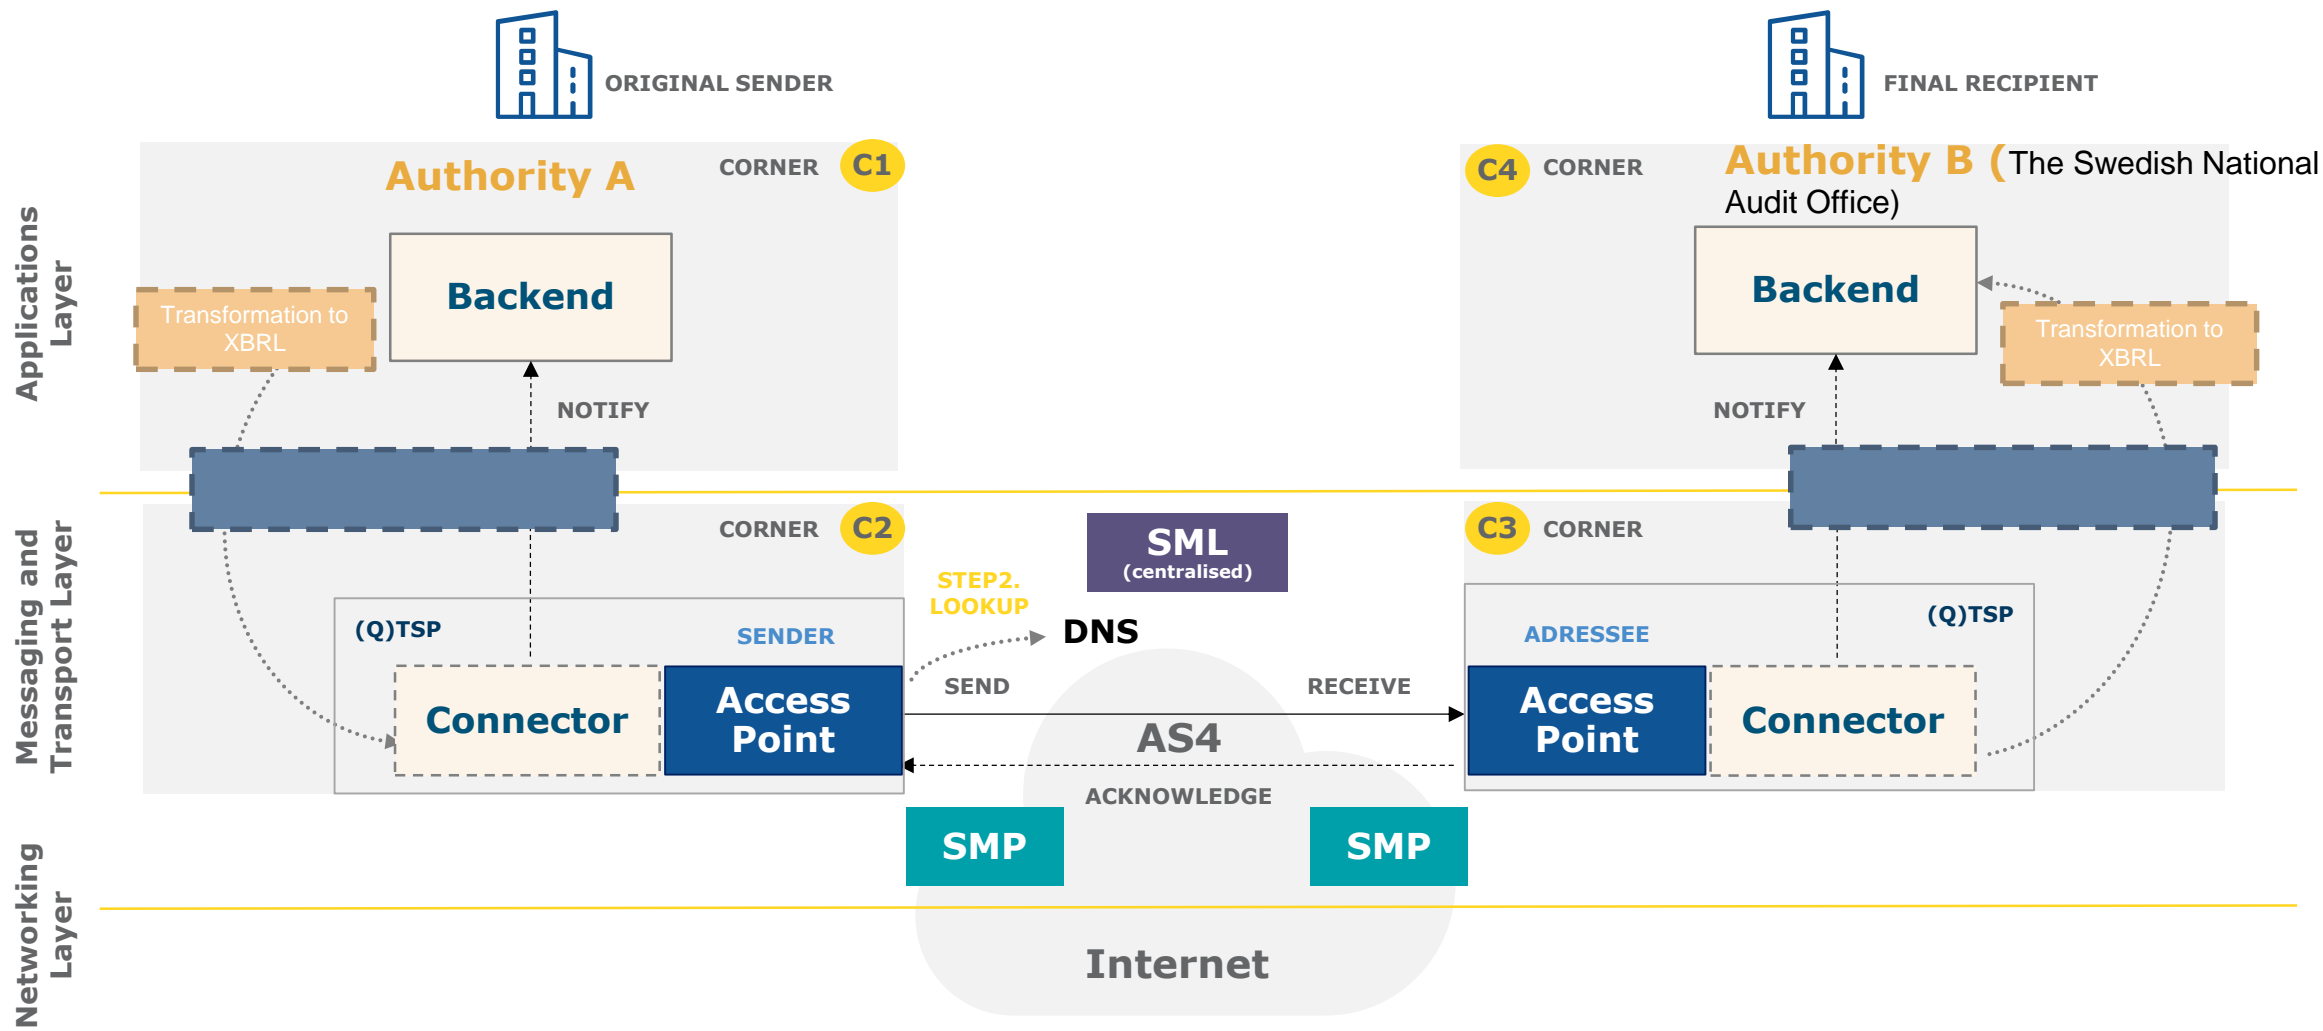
ORIGINAL SENDER

FINAL RECIPIENT

Applications Layer

Authority A

CORNER C1

C4 CORNER

Authority B (The Swedish National Audit Office)

Transformation to XBRL

Backend

Backend

Transformation to XBRL

NOTIFY

NOTIFY

Messaging and Transport Layer

CORNER C2

SML (centralised)

C3 CORNER

STEP2. LOOKUP

DNS

(Q)TSP

SENDER

ADRESSEE

(Q)TSP

Connector

Access Point

SEND

RECEIVE

Access Point

Connector

AS4

ACKNOWLEDGE

SMP

SMP

Networking Layer

Internet